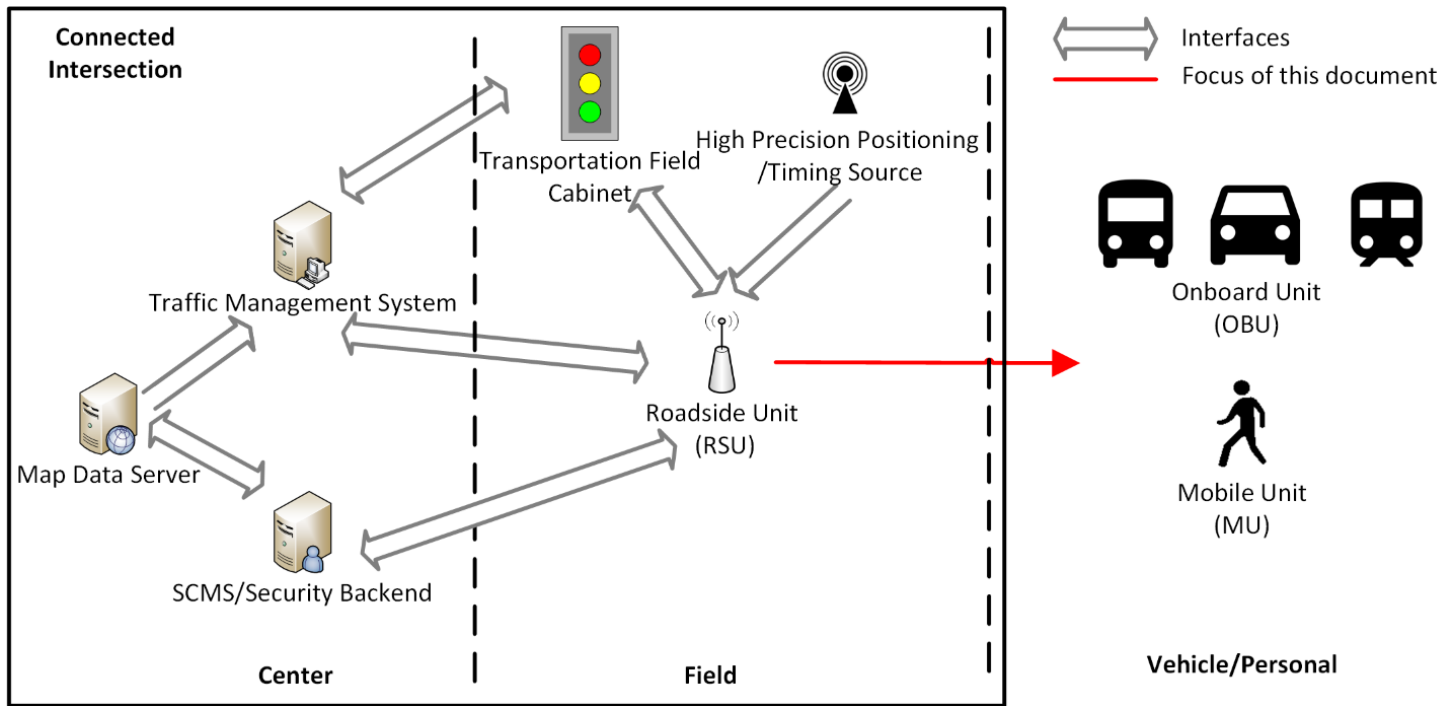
Connected Intersection

Interfaces
Focus of this document

Transportation Field Cabinet

High Precision Positioning /Timing Source

Traffic Management System

Map Data Server

Roadside Unit (RSU)

SCMS/Security Backend

Onboard Unit (OBU)

Mobile Unit (MU)

Center

Field

Vehicle/Personal